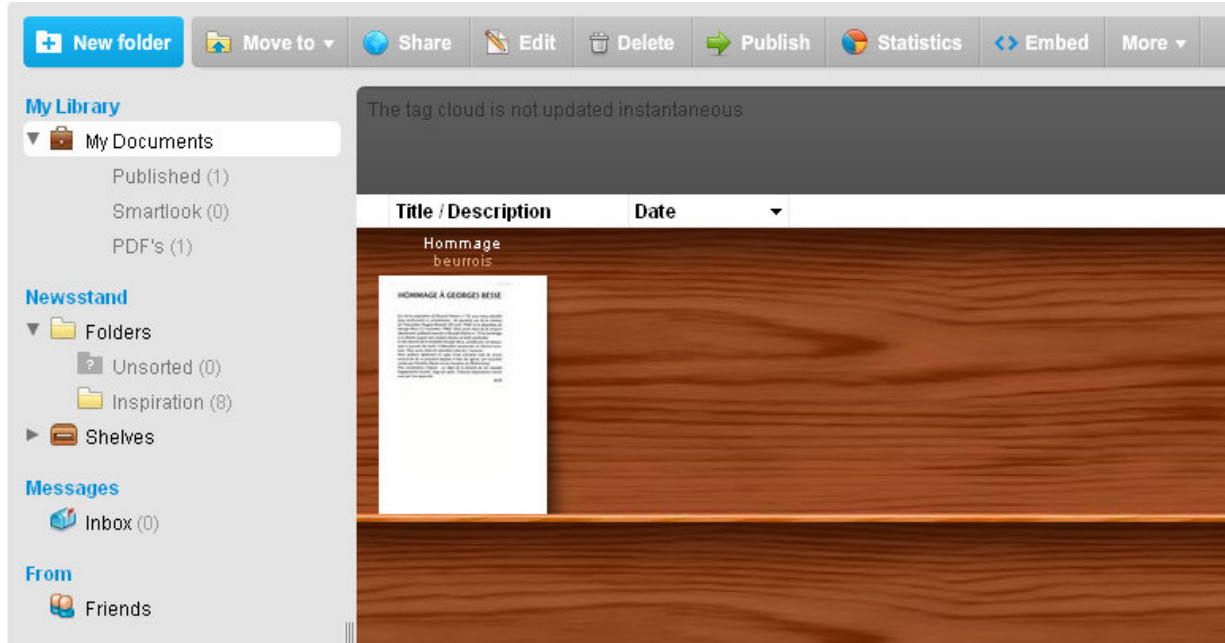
New folder | Move to ▾ | Share | Edit | Delete | Publish | Statistics | <> Embed | More ▾

My Library
My Documents
Published (1)
Smartlook (0)
PDF's (1)

Newsstand
Folders
Unsorted (0)
Inspiration (8)
Shelves

Messages
Inbox (0)

From
Friends

The tag cloud is not updated instantaneous

| Title / Description | Date ▾ |
|---|---|

Hommage
beurrois

HOMMAGE À GEORGES BESSE

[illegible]